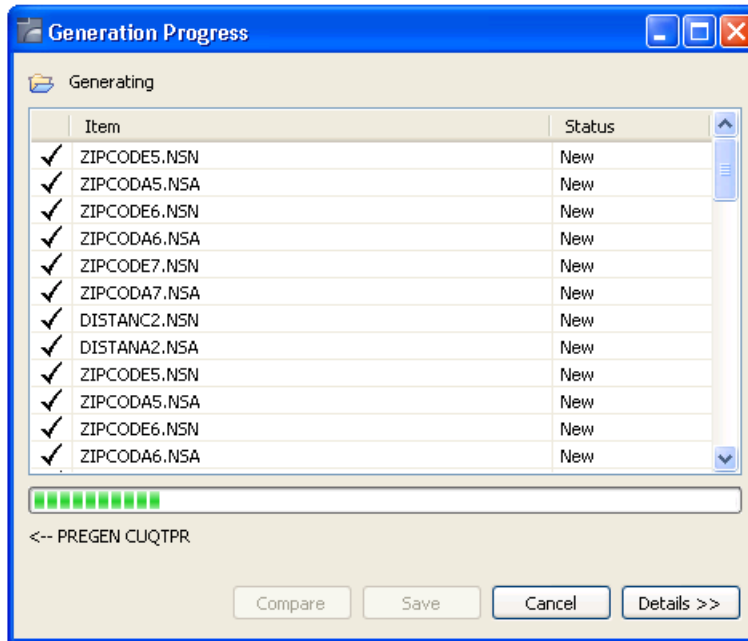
Generation Progress

Generating

| | Item | Status |
|---|---|---|
| ✓ | ZIPCODE5.NSN | New |
| ✓ | ZIPCODA5.NSA | New |
| ✓ | ZIPCODE6.NSN | New |
| ✓ | ZIPCODA6.NSA | New |
| ✓ | ZIPCODE7.NSN | New |
| ✓ | ZIPCODA7.NSA | New |
| ✓ | DISTANC2.NSN | New |
| ✓ | DISTANA2.NSA | New |
| ✓ | ZIPCODE5.NSN | New |
| ✓ | ZIPCODA5.NSA | New |
| ✓ | ZIPCODE6.NSN | New |
| ✓ | ZIPCODA6.NSA | New |

<-- PREGEN CUQTPR

Compare Save Cancel Details >>